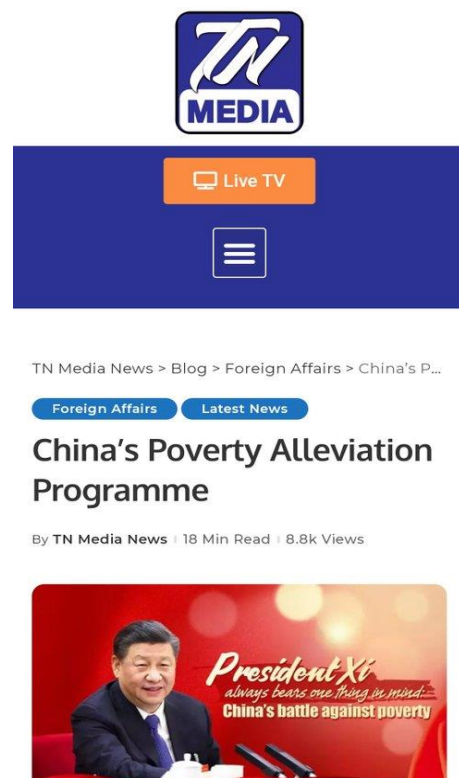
TN
MEDIA

Live TV

TN Media News > Blog > Foreign Affairs > China's P...

Foreign Affairs
Latest News

China's Poverty Alleviation Programme

By TN Media News | 18 Min Read | 8.8k Views

President Xi
always bears one thing in mind:
China's battle against poverty